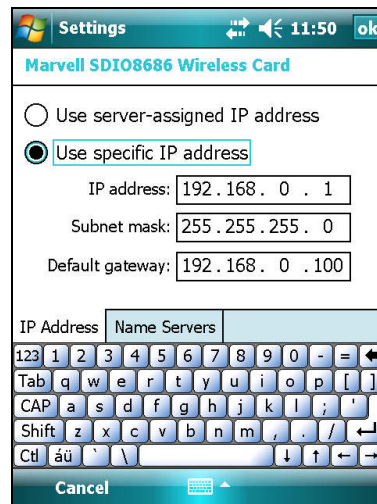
Settings 11:50 ok

Marvell SDIO8686 Wireless Card

Use server-assigned IP address

Use specific IP address

IP address: 192 . 168 . 0 . 1

Subnet mask: 255 . 255 . 255 . 0

Default gateway: 192 . 168 . 0 . 100

IP Address Name Servers

123 1 2 3 4 5 6 7 8 9 0 - =
Tab q w e r t y u i o p [ ]
CAP a s d f g h j k l ; '
Shift z x c v b n m , . /
Ctl áü ` \

Cancel